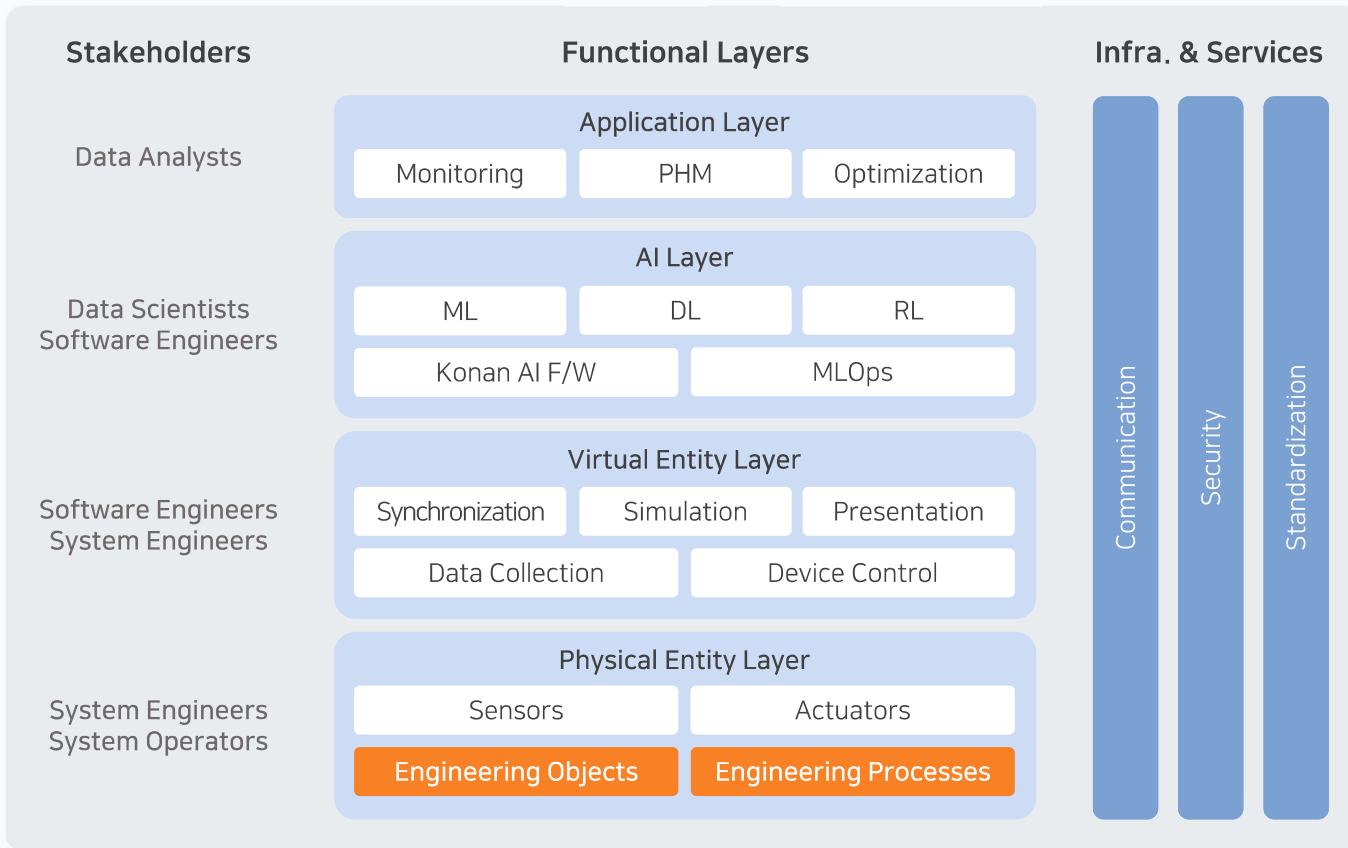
Stakeholders

Functional Layers

Infra. & Services

Data Analysts

Application Layer

Monitoring

PHM

Optimization

Data Scientists
Software Engineers

AI Layer

ML

DL

RL

Konan AI F/W

MLOps

Software Engineers
System Engineers

Virtual Entity Layer

Synchronization

Simulation

Presentation

Data Collection

Device Control

System Engineers
System Operators

Physical Entity Layer

Sensors

Actuators

Engineering Objects

Engineering Processes

Communication

Security

Standardization